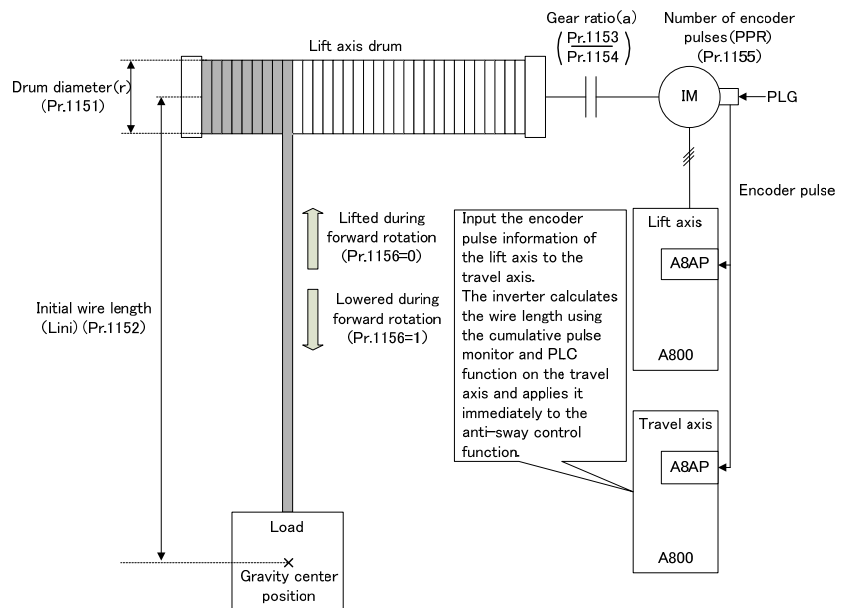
Gear ratio(a)
$\left(\frac{\text{Pr.1153}}{\text{Pr.1154}}\right)$

Number of encoder pulses(PPR)
(Pr.1155)

Lift axis drum

Drum diameter(r)
(Pr.1151)

IM

PLG

Encoder pulse

Lifted during forward rotation
(Pr.1156=0)

Lowered during forward rotation
(Pr.1156=1)

Initial wire length
(Lini) (Pr.1152)

Input the encoder pulse information of the lift axis to the travel axis.
The inverter calculates the wire length using the cumulative pulse monitor and PLC function on the travel axis and applies it immediately to the anti-sway control function.

Lift axis

A8AP

A800

Travel axis

A8AP

A800

Load

Gravity center position